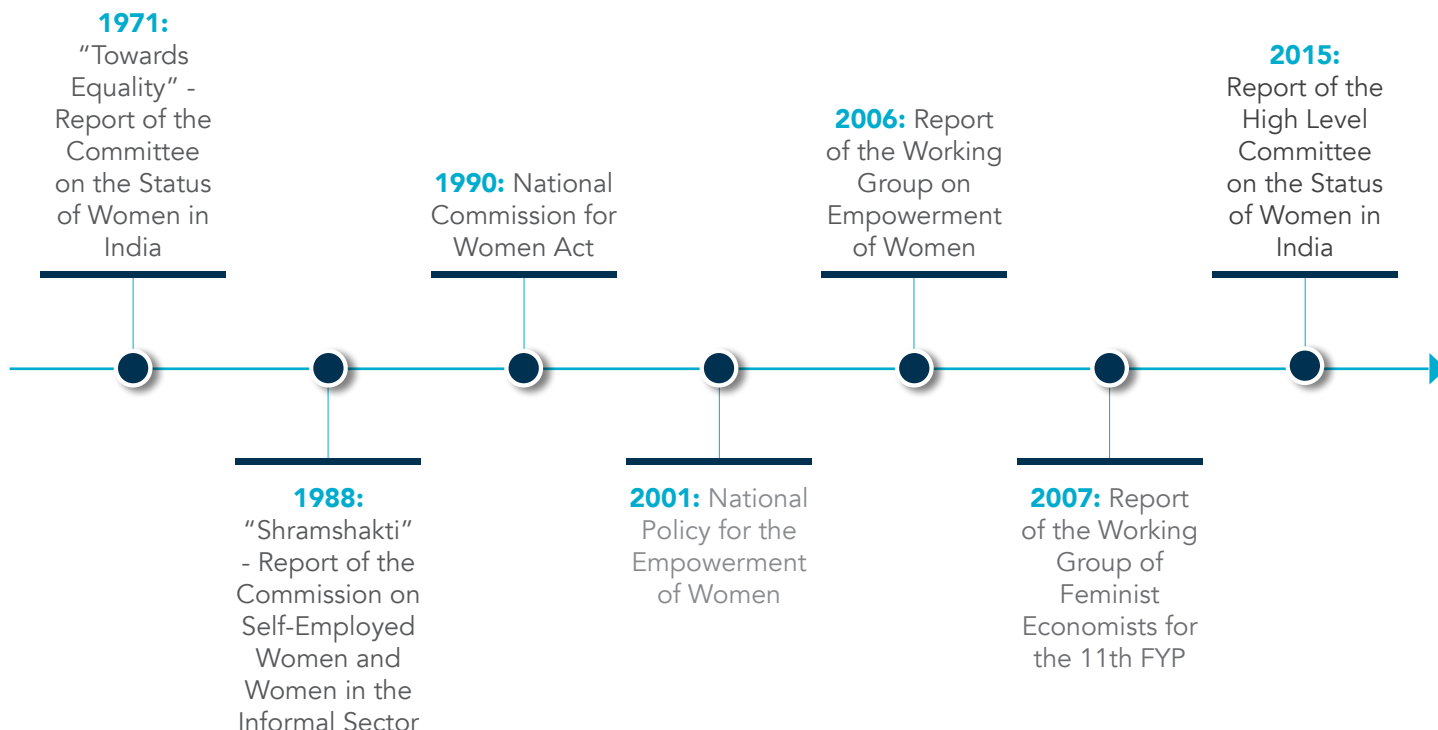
**1971:** "Towards Equality" - Report of the Committee on the Status of Women in India

**1988:** "Shramshakti" - Report of the Commission on Self-Employed Women and Women in the Informal Sector

**1990:** National Commission for Women Act

**2001:** National Policy for the Empowerment of Women

**2006:** Report of the Working Group on Empowerment of Women

**2007:** Report of the Working Group of Feminist Economists for the 11th FYP

**2015:** Report of the High Level Committee on the Status of Women in India